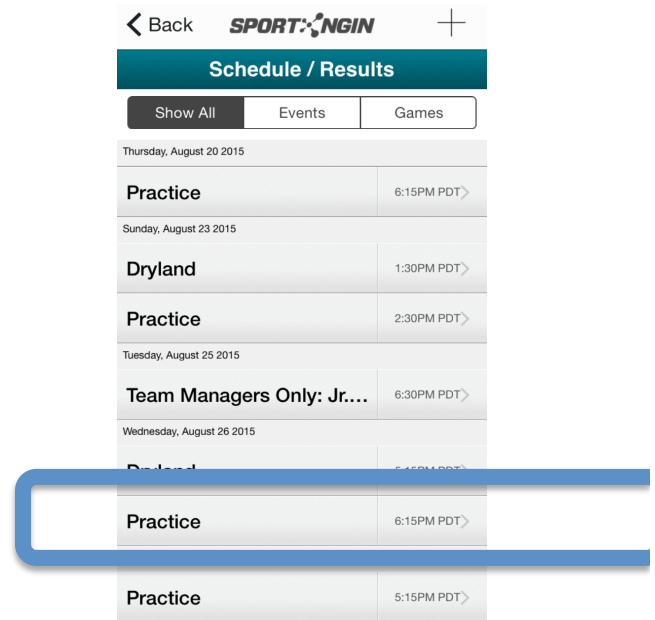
Back SPORTNGIN +

Schedule / Results

Show All | Events | Games

Thursday, August 20 2015

Practice 6:15PM PDT

Sunday, August 23 2015

Dryland 1:30PM PDT

Practice 2:30PM PDT

Tuesday, August 25 2015

Team Managers Only: Jr.... 6:30PM PDT

Wednesday, August 26 2015

Dryland 5:15PM PDT

Practice 6:15PM PDT

Practice 5:15PM PDT